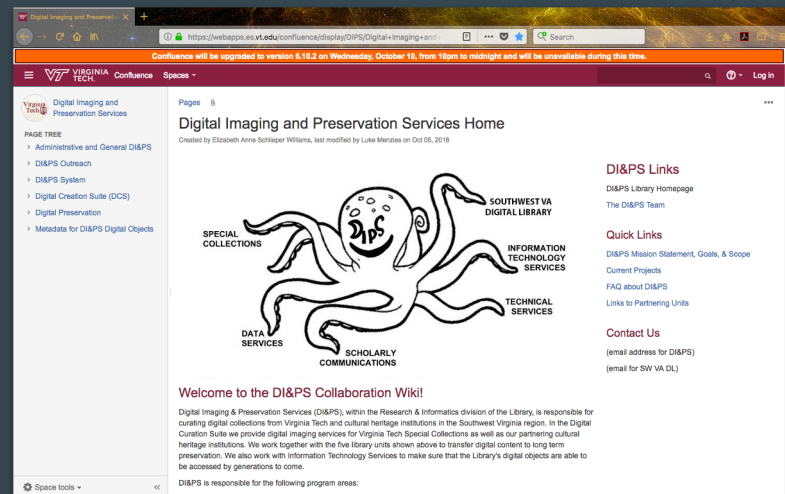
Digital Imaging and Preservatio ×

https://webapps.es.vt.edu/confluence/display/DIPS/Digital+Imaging+and+

Search

Confluence will be upgraded to version 6.10.2 on Wednesday, October 10, from 10pm to midnight and will be unavailable during this time.

VIRGINIA TECH. Confluence Spaces

Log in

Digital Imaging and Preservation Services

PAGE TREE

Administrative and General DI&PS

DI&PS Outreach

DI&PS System

Digital Creation Suite (DCS)

Digital Preservation

Metadata for DI&PS Digital Objects

Space tools

Pages

Digital Imaging and Preservation Services Home

Created by Elizabeth Anne Schlieper Williams, last modified by Luke Menzies on Oct 05, 2018

SPECIAL COLLECTIONS

DI&PS

SOUTHWEST VA DIGITAL LIBRARY

INFORMATION TECHNOLOGY SERVICES

TECHNICAL SERVICES

DATA SERVICES

SCHOLARLY COMMUNICATIONS

DI&PS Links

DI&PS Library Homepage

The DI&PS Team

Quick Links

DI&PS Mission Statement, Goals, & Scope

Current Projects

FAQ about DI&PS

Links to Partnering Units

Contact Us

(email address for DI&PS)

(email for SW VA DL)

Welcome to the DI&PS Collaboration Wiki!

Digital Imaging & Preservation Services (DI&PS), within the Research & Informatics division of the Library, is responsible for curating digital collections from Virginia Tech and cultural heritage institutions in the Southwest Virginia region. In the Digital Curation Suite we provide digital imaging services for Virginia Tech Special Collections as well as our partnering cultural heritage institutions. We work together with the five library units shown above to transfer digital content to long term preservation. We also work with Information Technology Services to make sure that the Library's digital objects are able to be accessed by generations to come.

DI&PS is responsible for the following program areas: